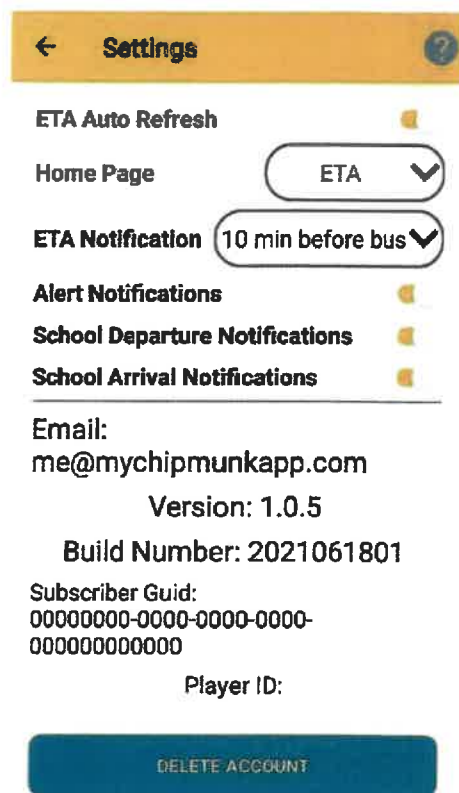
← Settings

ETA Auto Refresh

Home Page ETA

ETA Notification 10 min before bus

Alert Notifications

School Departure Notifications

School Arrival Notifications

Email:
me@mychipmunkapp.com

Version: 1.0.5

Build Number: 2021061801

Subscriber Guid:
00000000-0000-0000-0000-000000000000

Player ID:

DELETE ACCOUNT